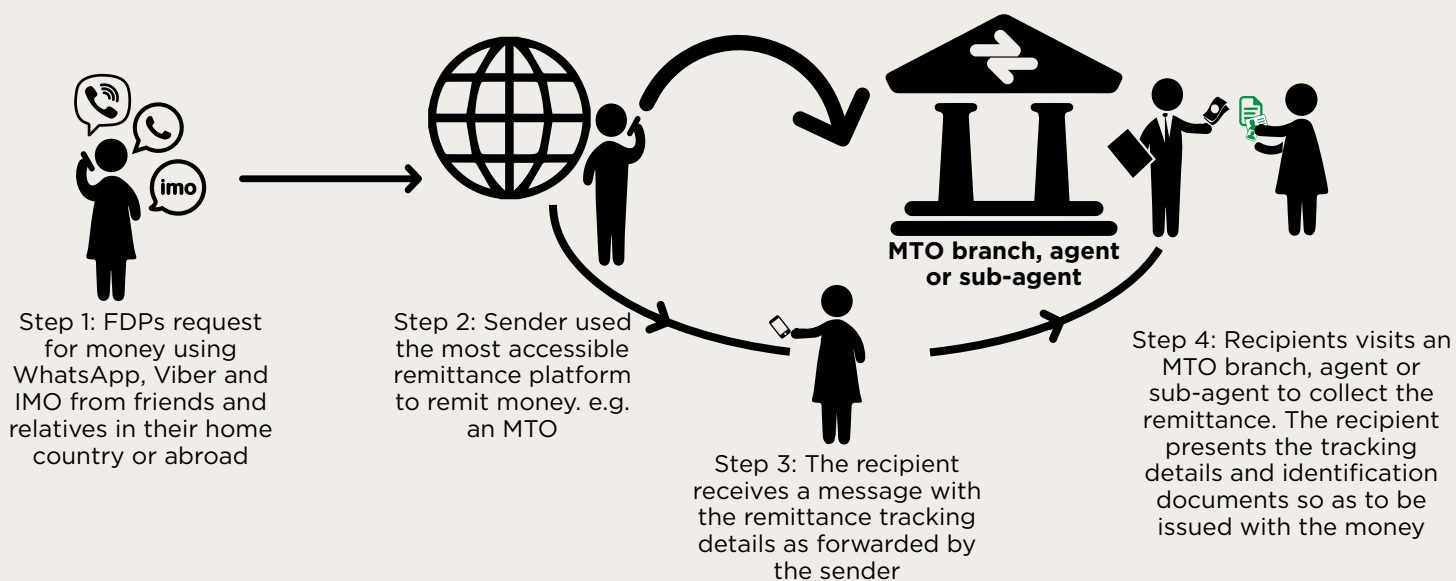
imo

Step 1: FDPs request for money using WhatsApp, Viber and IMO from friends and relatives in their home country or abroad

Step 2: Sender used the most accessible remittance platform to remit money. e.g. an MTO

MTO branch, agent or sub-agent

Step 3: The recipient receives a message with the remittance tracking details as forwarded by the sender

Step 4: Recipients visits an MTO branch, agent or sub-agent to collect the remittance. The recipient presents the tracking details and identification documents so as to be issued with the money